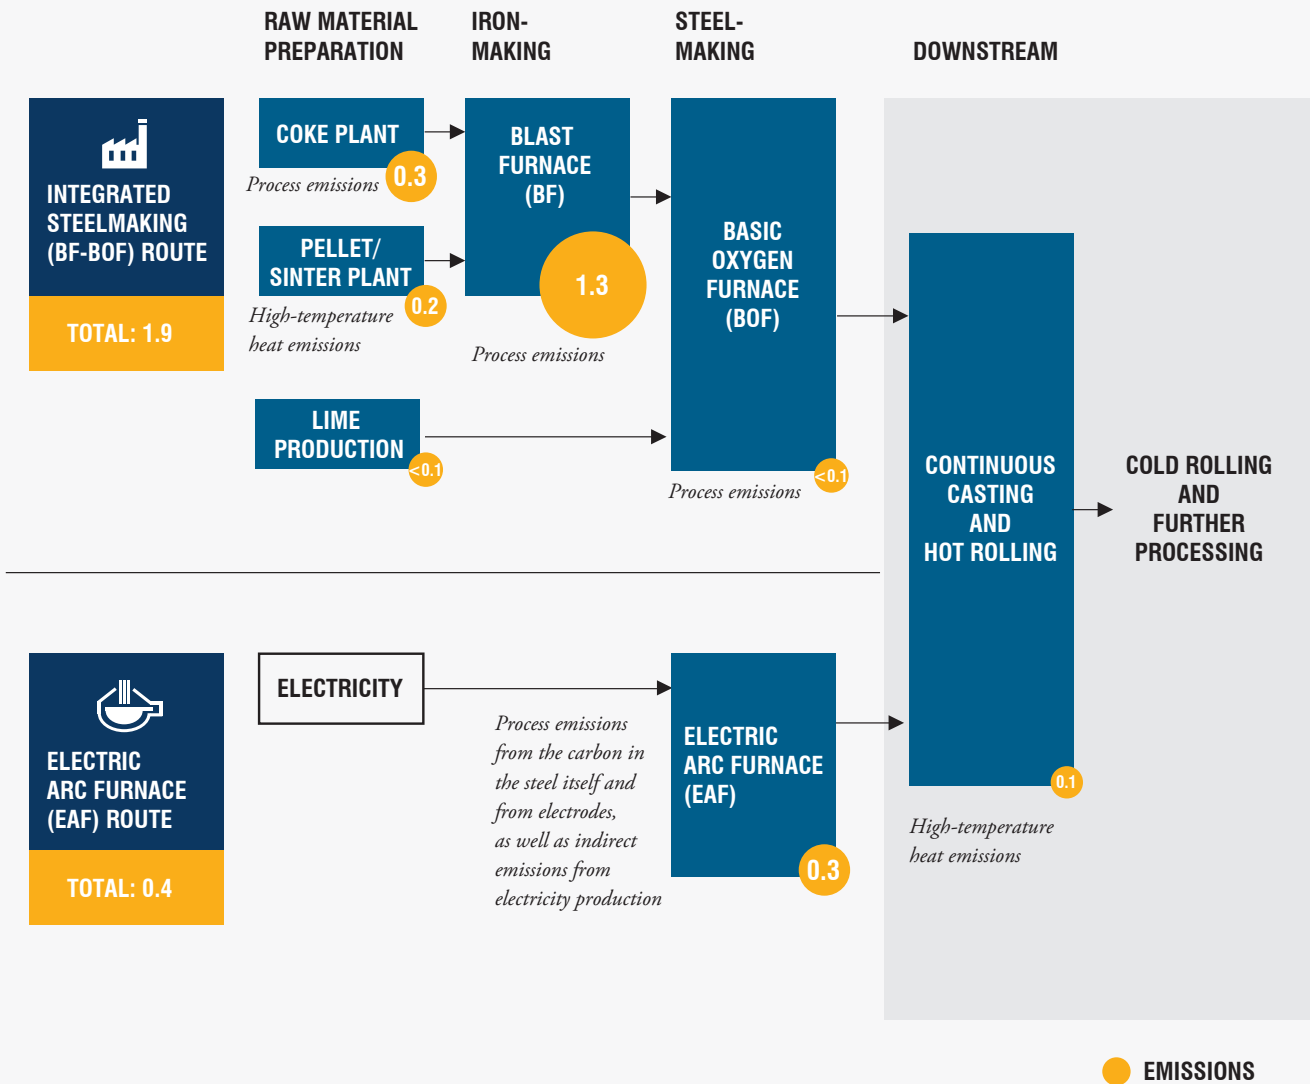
RAW MATERIAL PREPARATION

IRON-MAKING

STEEL-MAKING

DOWNSTREAM

INTEGRATED STEELMAKING (BF-BOF) ROUTE

TOTAL: 1.9

COKE PLANT

Process emissions 0.3

PELLET/ SINTER PLANT

0.2

High-temperature heat emissions

LIME PRODUCTION

<0.1

BLAST FURNACE (BF)

1.3

Process emissions

BASIC OXYGEN FURNACE (BOF)

<0.1

Process emissions

CONTINUOUS CASTING AND HOT ROLLING

0.1

High-temperature heat emissions

COLD ROLLING AND FURTHER PROCESSING

ELECTRIC ARC FURNACE (EAF) ROUTE

TOTAL: 0.4

ELECTRICITY

Process emissions from the carbon in the steel itself and from electrodes, as well as indirect emissions from electricity production

ELECTRIC ARC FURNACE (EAF)

0.3

EMISSIONS